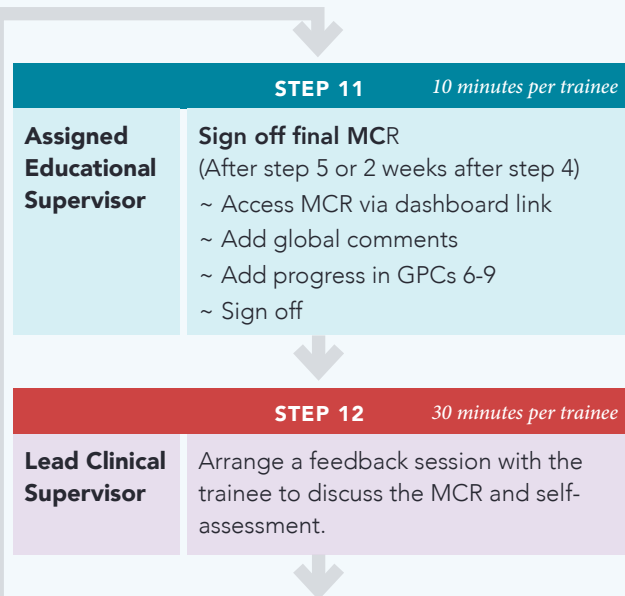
STEP 11 10 minutes per trainee

Assigned Educational Supervisor

Sign off final MCR
(After step 5 or 2 weeks after step 4)
~ Access MCR via dashboard link
~ Add global comments
~ Add progress in GPCs 6-9
~ Sign off

STEP 12 30 minutes per trainee

Lead Clinical Supervisor

Arrange a feedback session with the trainee to discuss the MCR and self-assessment.